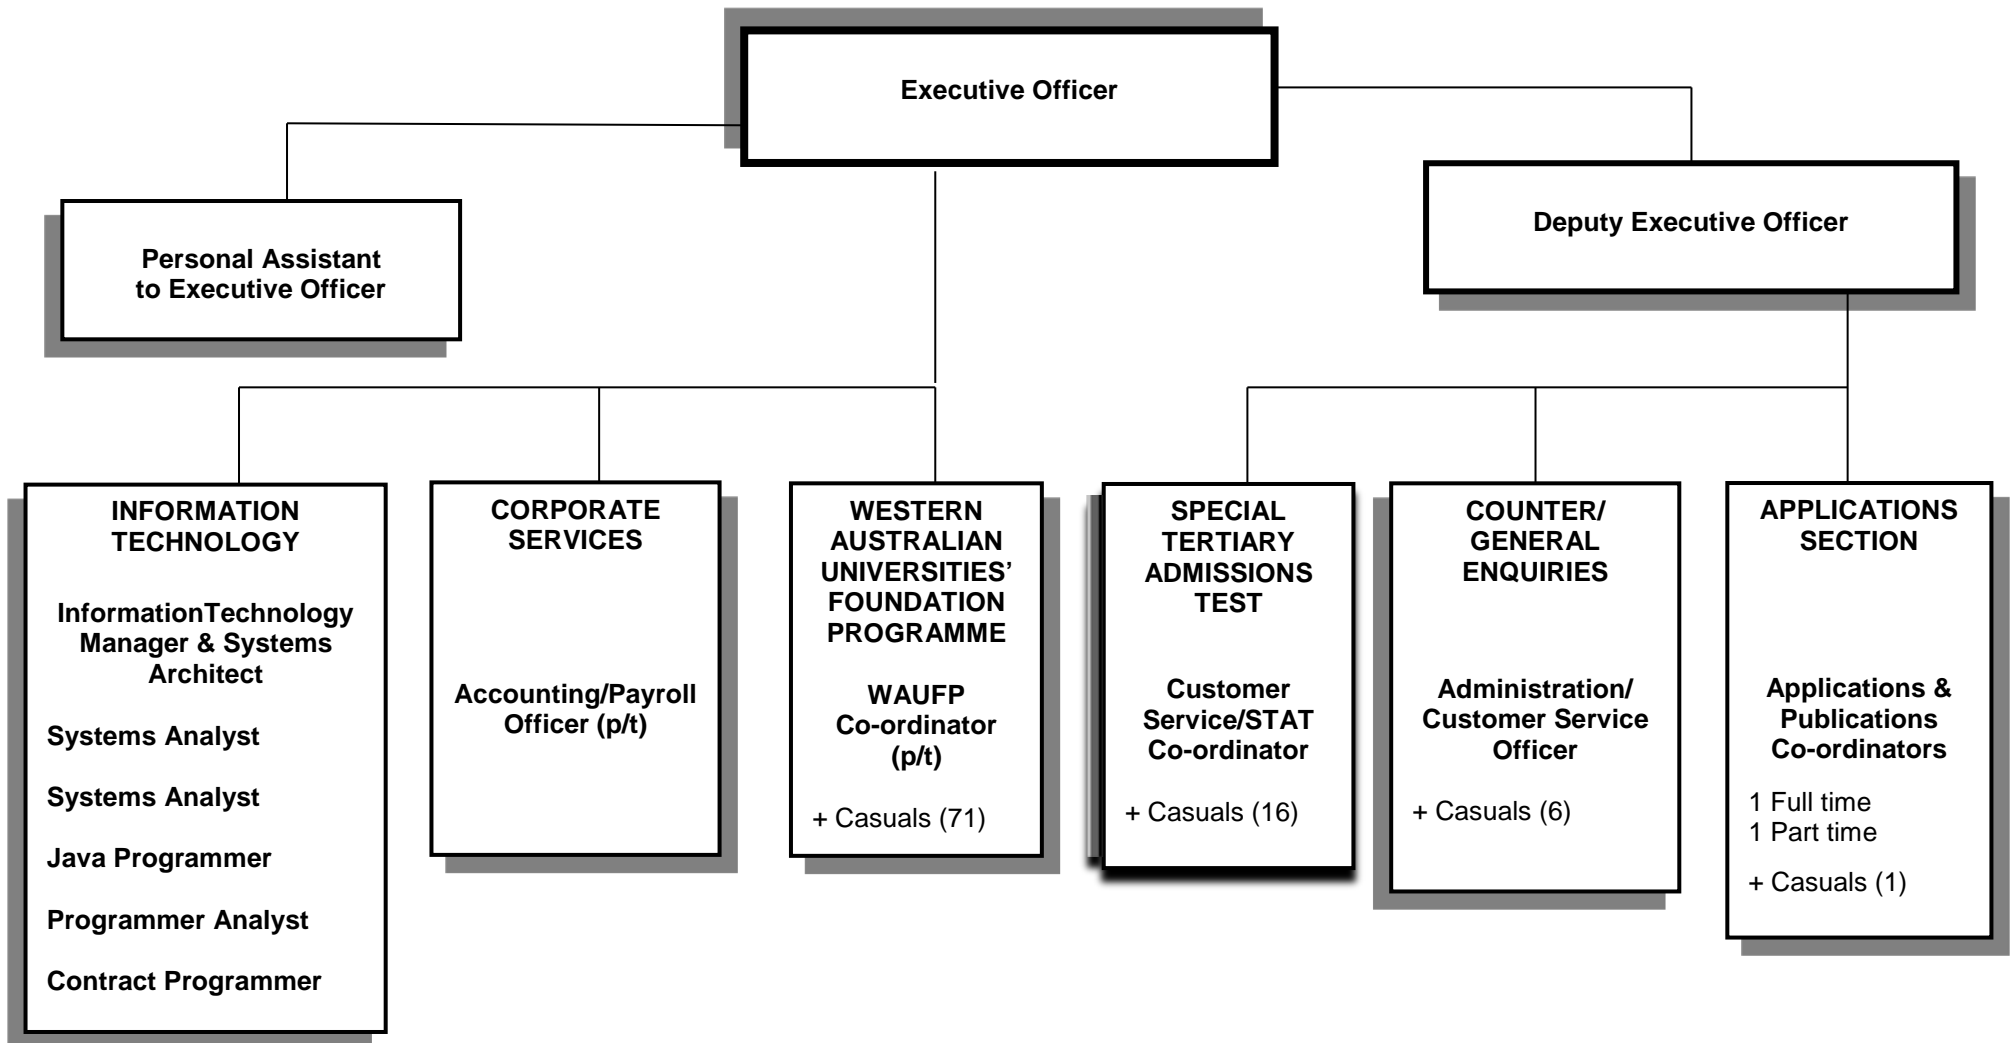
Executive Officer

Personal Assistant to Executive Officer

Deputy Executive Officer

INFORMATION TECHNOLOGY

InformationTechnology Manager & Systems Architect

Systems Analyst

Systems Analyst

Java Programmer

Programmer Analyst

Contract Programmer

CORPORATE SERVICES

Accounting/Payroll Officer (p/t)

WESTERN AUSTRALIAN UNIVERSITIES' FOUNDATION PROGRAMME

WAUFP Co-ordinator (p/t)

+ Casuals (71)

SPECIAL TERTIARY ADMISSIONS TEST

Customer Service/STAT Co-ordinator

+ Casuals (16)

COUNTER/ GENERAL ENQUIRIES

Administration/ Customer Service Officer

+ Casuals (6)

APPLICATIONS SECTION

Applications & Publications Co-ordinators

1 Full time
1 Part time

+ Casuals (1)